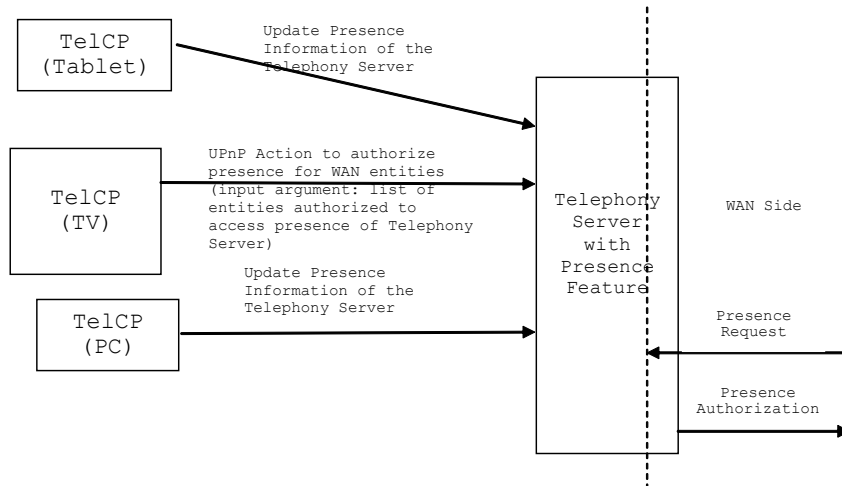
TelCP (Tablet)

Update Presence Information of the Telephony Server

TelCP (TV)

UPnP Action to authorize presence for WAN entities (input argument: list of entities authorized to access presence of Telephony Server)

Telephony Server with Presence Feature

WAN Side

TelCP (PC)

Update Presence Information of the Telephony Server

Presence Request

Presence Authorization